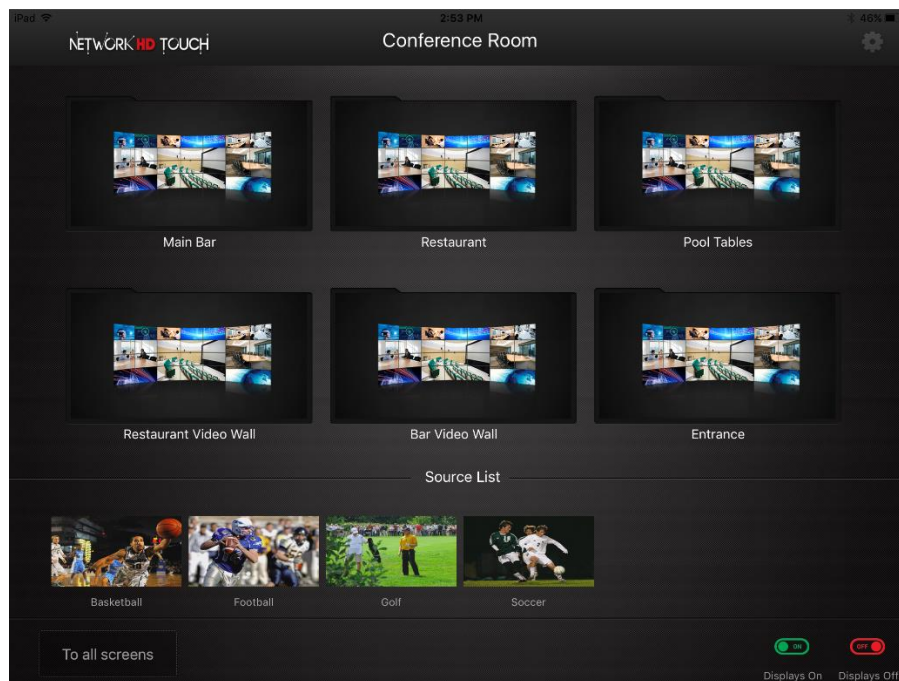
iPad
2:53 PM
46%
NETWORK HD TOUCH
Conference Room

Main Bar
Restaurant
Pool Tables

Restaurant Video Wall
Bar Video Wall
Entrance

Source List

Basketball
Football
Golf
Soccer

To all screens
ON
OFF
Displays On
Displays Off